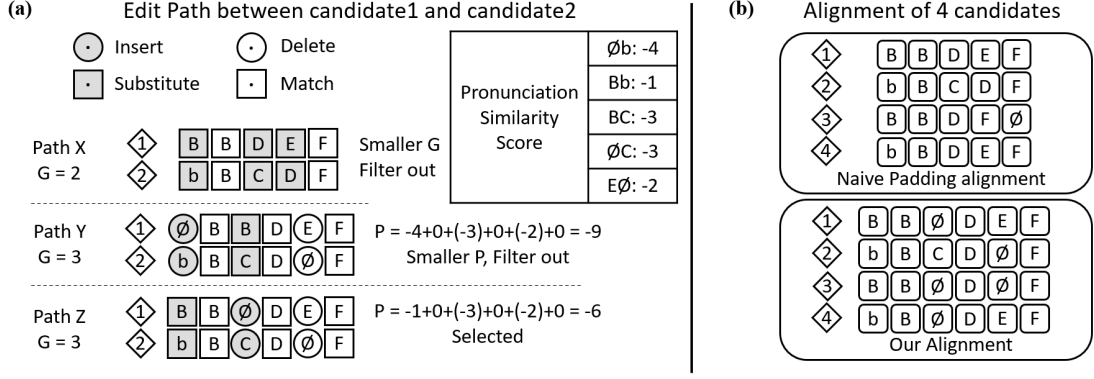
(a) Edit Path between candidate1 and candidate2

Insert
Delete
Substitute
Match

| Pronunciation Similarity Score | Øb: -4 |
|---|---|
| | Bb: -1 |
| | BC: -3 |
| | ØC: -3 |
| | EØ: -2 |

Path X
G = 2
1 B B D E F
2 b B C D F
Smaller G
Filter out

Path Y
G = 3
1 Ø B B D E F
2 b B C D Ø F
P = -4+0+(-3)+0+(-2)+0 = -9
Smaller P, Filter out

Path Z
G = 3
1 B B Ø D E F
2 b B C D Ø F
P = -1+0+(-3)+0+(-2)+0 = -6
Selected

(b) Alignment of 4 candidates

1 B B D E F
2 b B C D F
3 B B D F Ø
4 b B D E F
Naive Padding alignment

1 B B Ø D E F
2 b B C D Ø F
3 B B Ø D Ø F
4 b B Ø D E F
Our Alignment